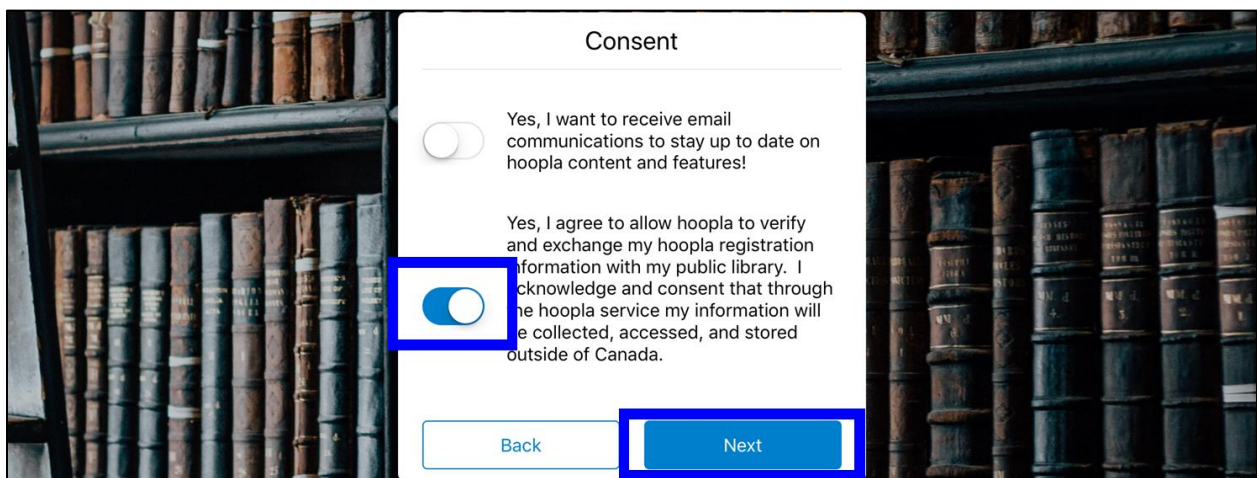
Consent

Yes, I want to receive email communications to stay up to date on hoopla content and features!

Yes, I agree to allow hoopla to verify and exchange my hoopla registration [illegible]nformation with my public library. I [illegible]cknowledge and consent that through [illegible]he hoopla service my information will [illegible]e collected, accessed, and stored outside of Canada.

Back

Next